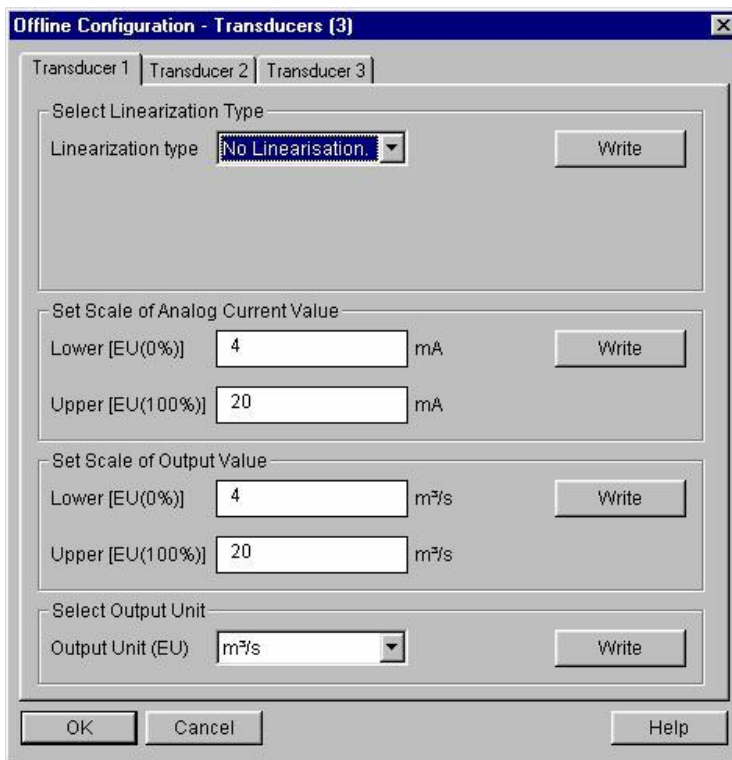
Offline Configuration - Transducers (3)

Transducer 1 | Transducer 2 | Transducer 3

Select Linearization Type

Linearization type No Linearisation.

Write

Set Scale of Analog Current Value

Lower [EU(0%)] 4 mA

Write

Upper [EU(100%)] 20 mA

Set Scale of Output Value

Lower [EU(0%)] 4 $m^3/s$

Write

Upper [EU(100%)] 20 $m^3/s$

Select Output Unit

Output Unit (EU) $m^3/s$

Write

OK Cancel Help